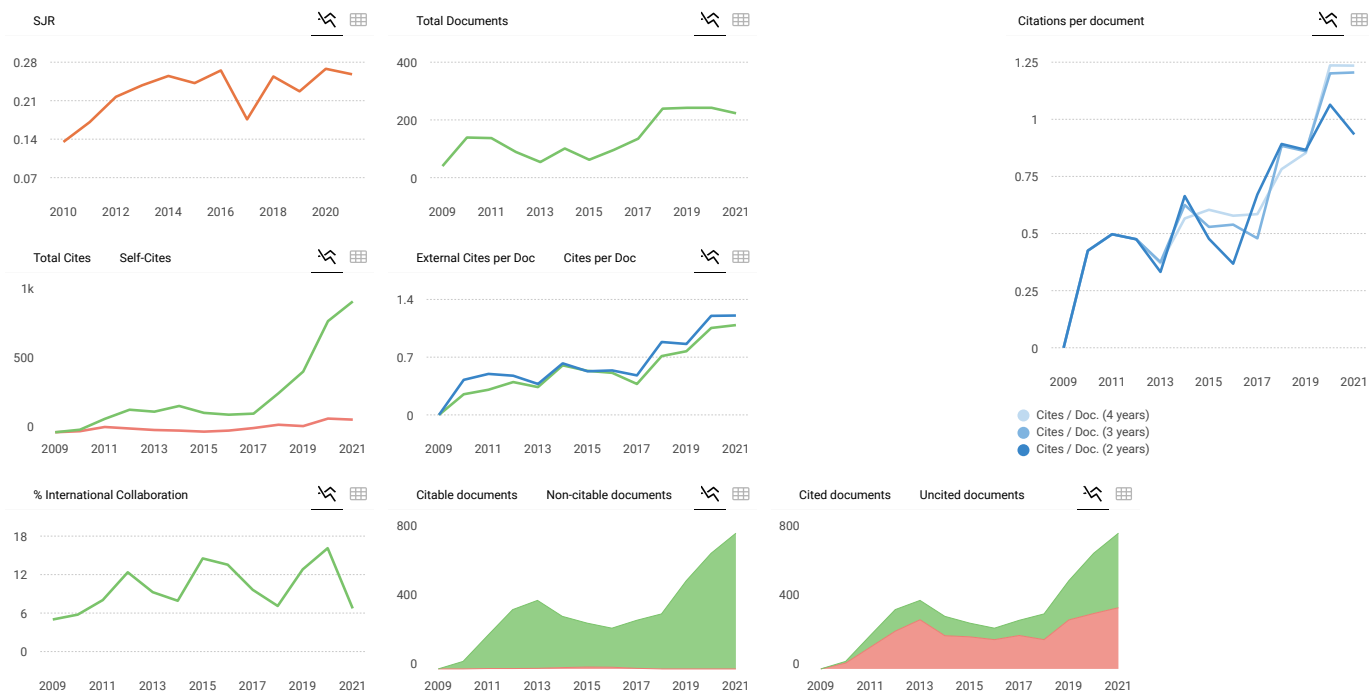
SJR

0.28
0.21
0.14
0.07

2010 2012 2014 2016 2018 2020

Total Documents

400
200
0

2009 2011 2013 2015 2017 2019 2021

Citations per document

1.25
1
0.75
0.5
0.25
0

2009 2011 2013 2015 2017 2019 2021

Cites / Doc. (4 years)
Cites / Doc. (3 years)
Cites / Doc. (2 years)

Total Cites Self-Cites

1k
500
0

2009 2011 2013 2015 2017 2019 2021

External Cites per Doc Cites per Doc

1.4
0.7
0

2009 2011 2013 2015 2017 2019 2021

% International Collaboration

18
12
6
0

2009 2011 2013 2015 2017 2019 2021

Citable documents Non-citable documents

800
400
0

2009 2011 2013 2015 2017 2019 2021

Cited documents Uncited documents

800
400
0

2009 2011 2013 2015 2017 2019 2021